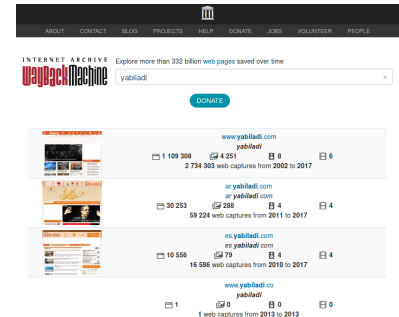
ABOUT CONTACT BLOG PROJECTS HELP DONATE JOBS VOLUNTEER PEOPLE

INTERNET ARCHIVE
WayBackMachine

Explore more than 332 billion web pages saved over time

yabiladi

DONATE

www.yabiladi.com
yabiladi
1 109 308 4 251 8 6
2 734 303 web captures from 2002 to 2017

ar.yabiladi.com
ar yabiladi com
30 253 288 4 4
59 224 web captures from 2011 to 2017

es.yabiladi.com
es yabiladi com
10 556 79 4 4
16 586 web captures from 2010 to 2017

www.yabiladi.co
yabiladi
1 0 0 0
1 web captures from 2013 to 2013